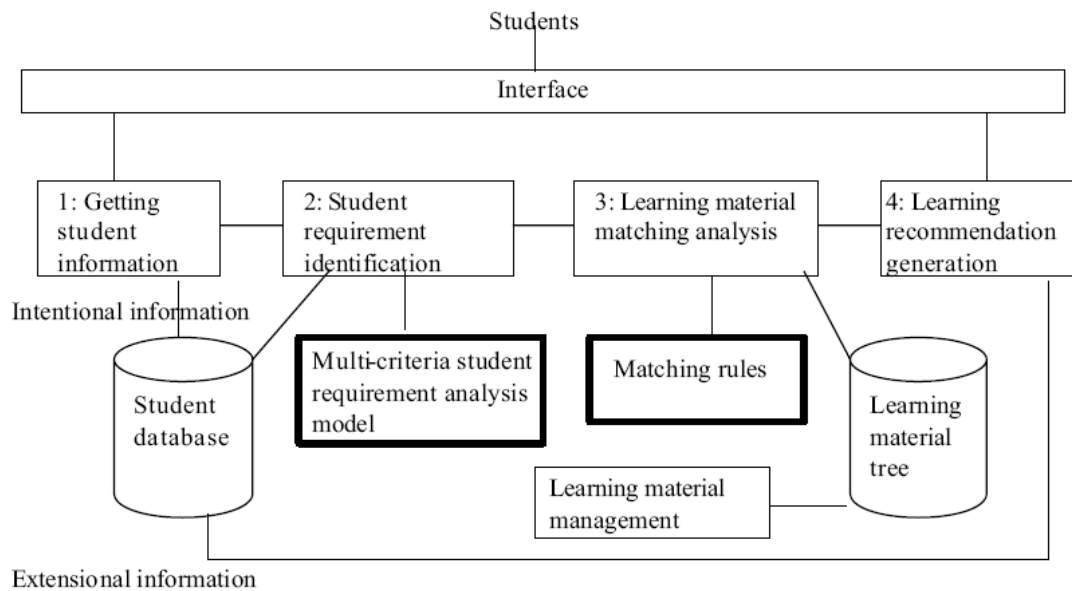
Students

Interface

1: Getting student information

2: Student requirement identification

3: Learning material matching analysis

4: Learning recommendation generation

Intentional information

Student database

Multi-criteria student requirement analysis model

Matching rules

Learning material tree

Learning material management

Extensional information